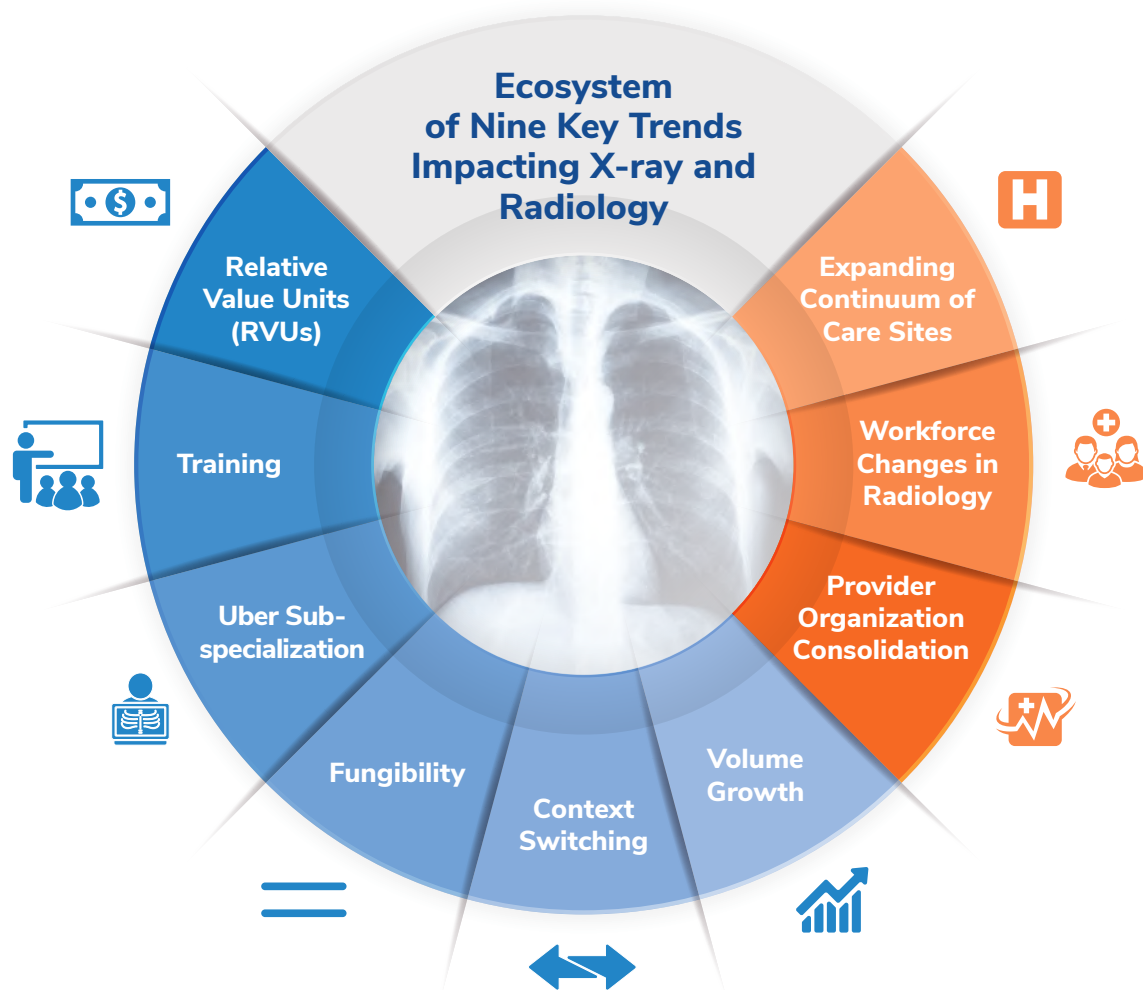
Ecosystem of Nine Key Trends Impacting X-ray and Radiology

Relative Value Units (RVUs)

Training

Uber Subspecialization

Fungibility

Context Switching

Volume Growth

Provider Organization Consolidation

Workforce Changes in Radiology

Expanding Continuum of Care Sites

H